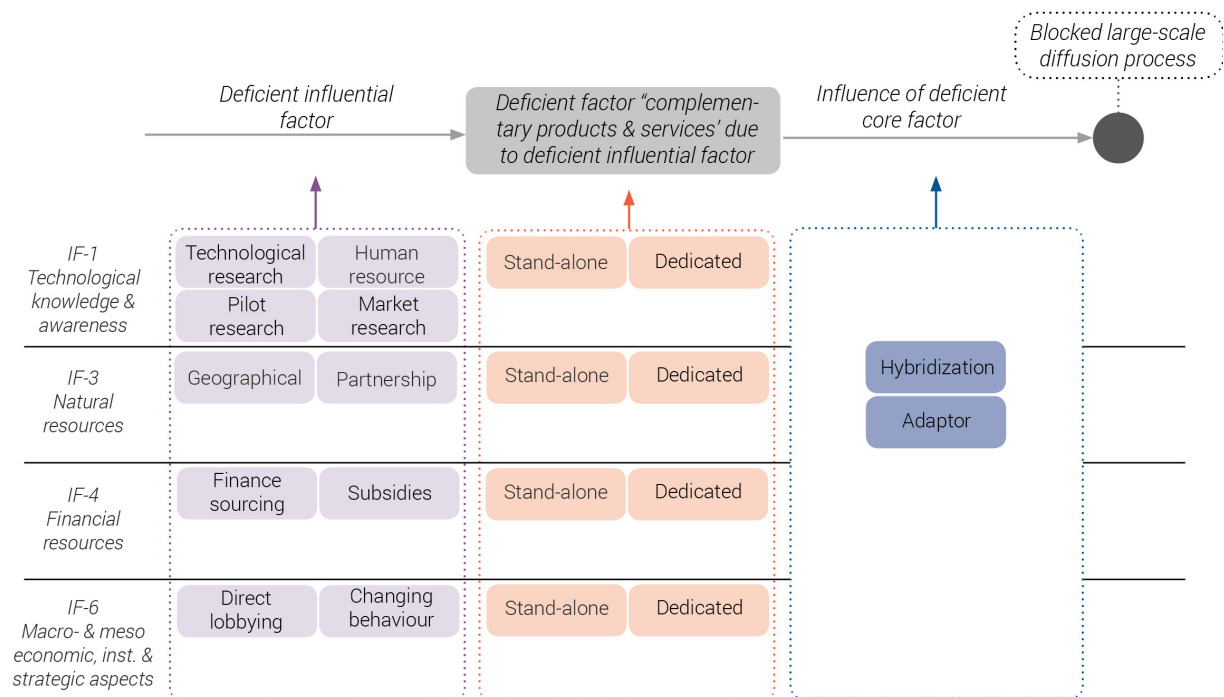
Blocked large-scale diffusion process

Deficient influential factor

Deficient factor "complementary products & services' due to deficient influential factor

Influence of deficient core factor

IF-1 Technological knowledge & awareness

Technological research

Human resource

Pilot research

Market research

Stand-alone

Dedicated

IF-3 Natural resources

Geographical

Partnership

Stand-alone

Dedicated

Hybridization

Adaptor

IF-4 Financial resources

Finance sourcing

Subsidies

Stand-alone

Dedicated

IF-6 Macro- & meso economic, inst. & strategic aspects

Direct lobbying

Changing behaviour

Stand-alone

Dedicated